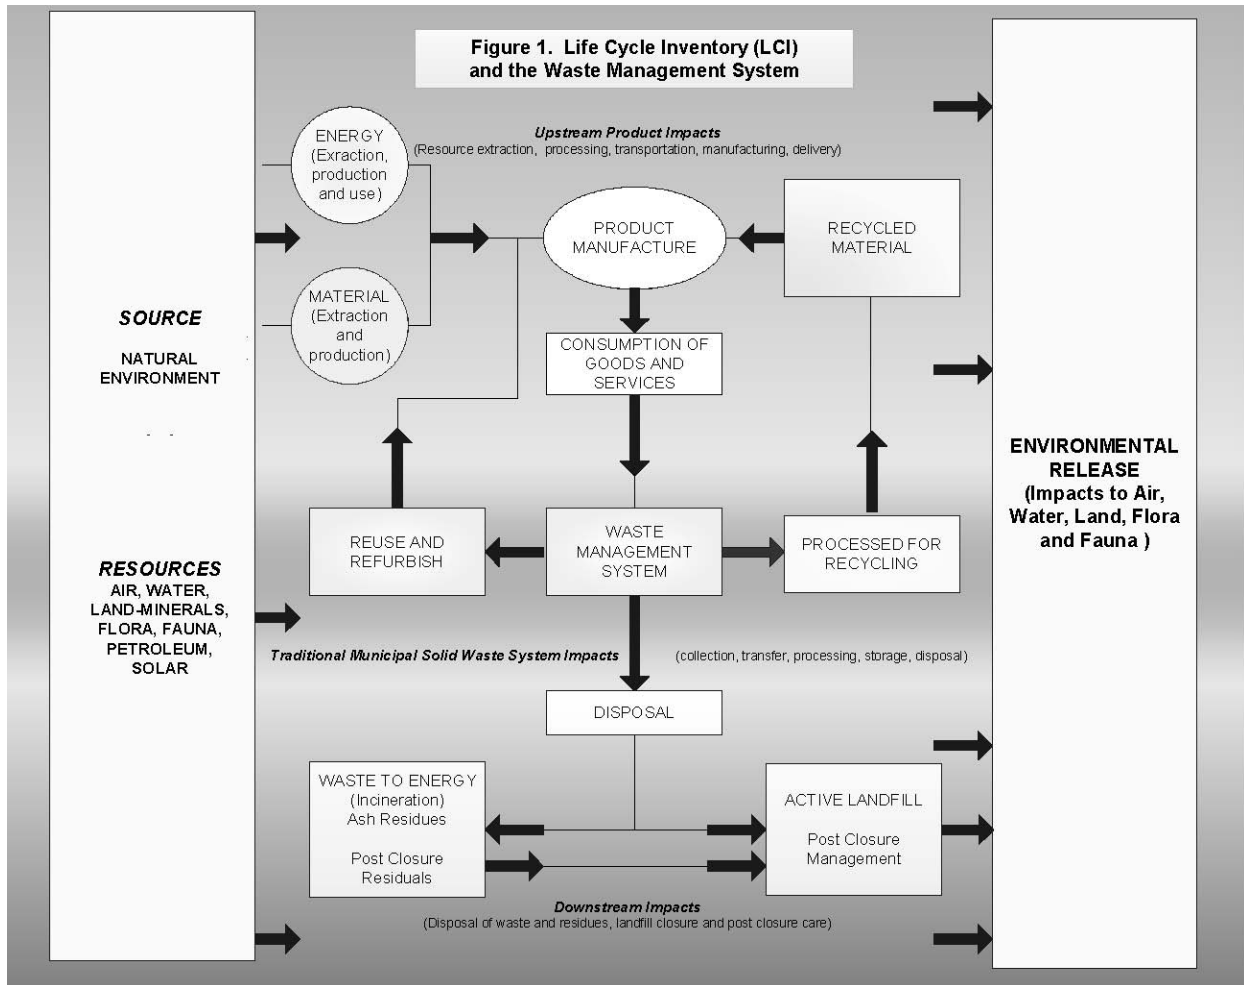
Figure 1. Life Cycle Inventory (LCI) and the Waste Management System

SOURCE

NATURAL ENVIRONMENT

RESOURCES
AIR, WATER, LAND-MINERALS, FLORA, FAUNA, PETROLEUM, SOLAR

ENERGY (Exraction, production and use)

MATERIAL (Extraction and production)

Upstream Product Impacts
(Resource extraction, processing, transportation, manufacturing, delivery)

PRODUCT MANUFACTURE

RECYCLED MATERIAL

CONSUMPTION OF GOODS AND SERVICES

REUSE AND REFURBISH

WASTE MANAGEMENT SYSTEM

PROCESSED FOR RECYCLING

Traditional Municipal Solid Waste System Impacts

(collection, transfer, processing, storage, disposal)

DISPOSAL

WASTE TO ENERGY (Incineration) Ash Residues

Post Closure Residuals

ACTIVE LANDFILL

Post Closure Management

Downstream Impacts
(Disposal of waste and residues, landfill closure and post closure care)

ENVIRONMENTAL RELEASE (Impacts to Air, Water, Land, Flora and Fauna )